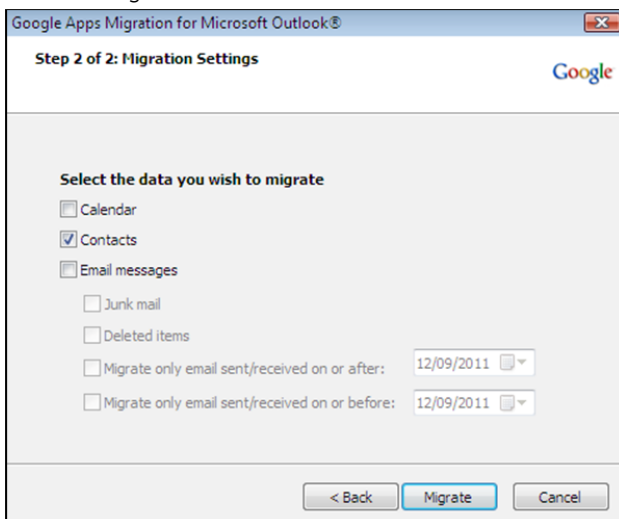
Google Apps Migration for Microsoft Outlook®

Step 2 of 2: Migration Settings

Google

Select the data you wish to migrate

Calendar

Contacts

Email messages

Junk mail

Deleted items

Migrate only email sent/received on or after: 12/09/2011

Migrate only email sent/received on or before: 12/09/2011

< Back

Migrate

Cancel